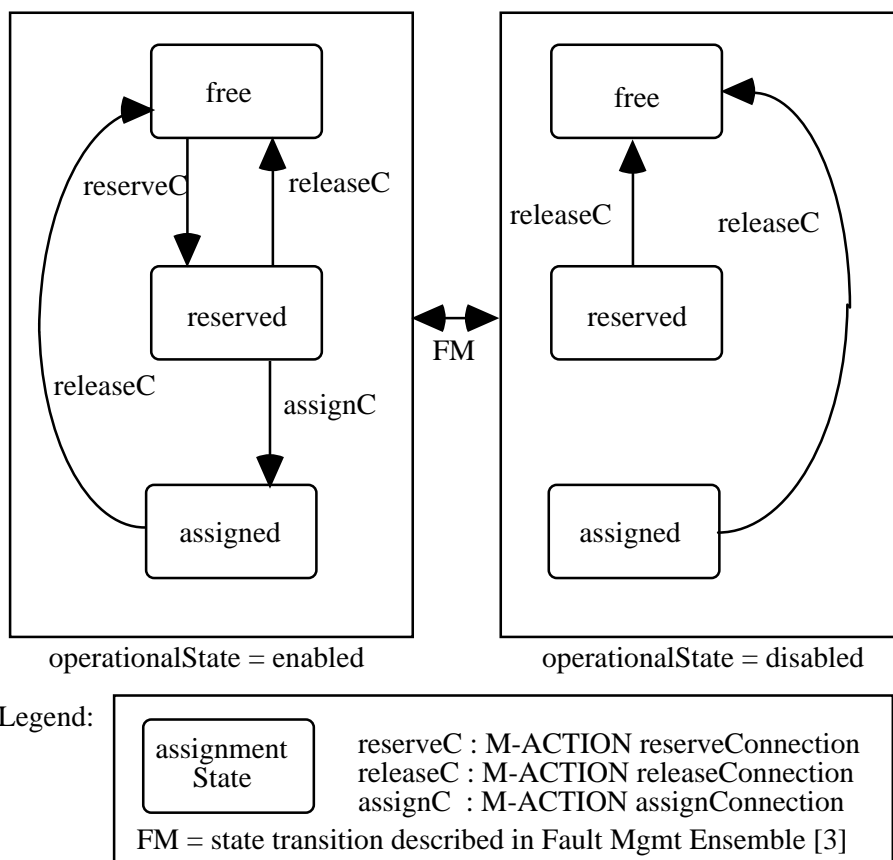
free

reserveC

releaseC

reserved

releaseC

assignC

assigned

FM

free

releaseC

releaseC

reserved

assigned

operationalState = enabled

operationalState = disabled

Legend:

assignment State

reserveC : M-ACTION reserveConnection
releaseC : M-ACTION releaseConnection
assignC : M-ACTION assignConnection

FM = state transition described in Fault Mgmt Ensemble [3]